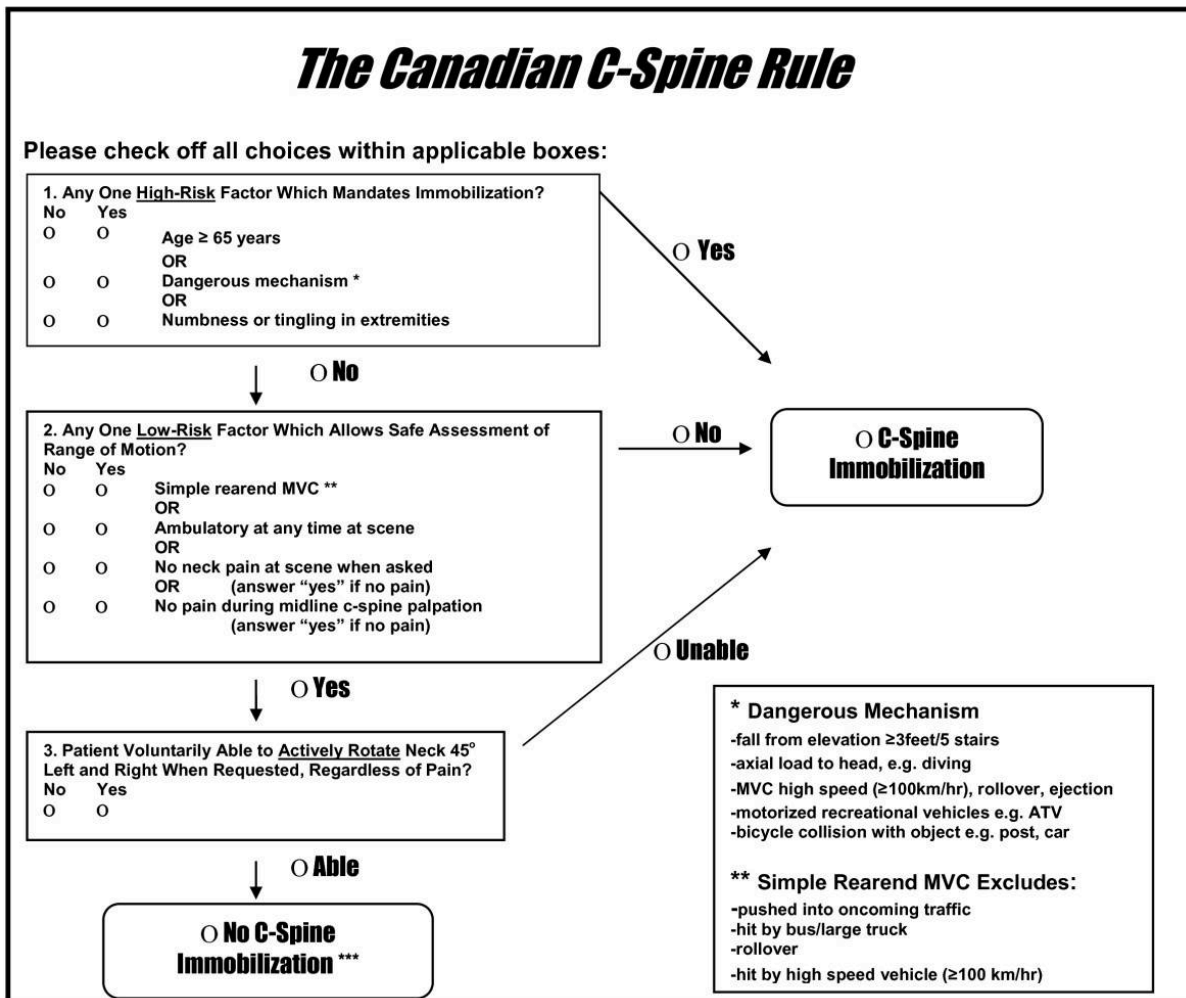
The Canadian C-Spine Rule

Please check off all choices within applicable boxes:

1. Any One High-Risk Factor Which Mandates Immobilization?
No Yes
O O Age ≥ 65 years
OR
O O Dangerous mechanism *
OR
O O Numbness or tingling in extremities

O Yes

O No

2. Any One Low-Risk Factor Which Allows Safe Assessment of Range of Motion?
No Yes
O O Simple rearend MVC **
OR
O O Ambulatory at any time at scene
OR
O O No neck pain at scene when asked
OR (answer "yes" if no pain)
O O No pain during midline c-spine palpation
(answer "yes" if no pain)

O No

O C-Spine Immobilization

O Unable

O Yes

3. Patient Voluntarily Able to Actively Rotate Neck $45^o$ Left and Right When Requested, Regardless of Pain?
No Yes
O O

O Able

O No C-Spine Immobilization ***

* Dangerous Mechanism
-fall from elevation ≥3feet/5 stairs
-axial load to head, e.g. diving
-MVC high speed (≥100km/hr), rollover, ejection
-motorized recreational vehicles e.g. ATV
-bicycle collision with object e.g. post, car

** Simple Rearend MVC Excludes:
-pushed into oncoming traffic
-hit by bus/large truck
-rollover
-hit by high speed vehicle (≥100 km/hr)